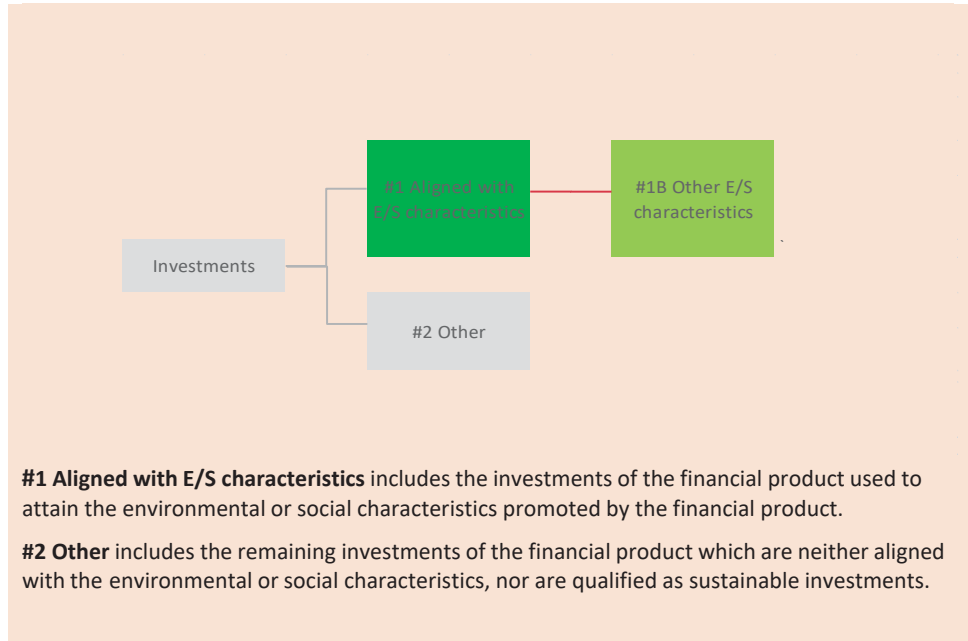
#1 Aligned with E/S characteristics

#1B Other E/S characteristics

Investments

#2 Other

**#1 Aligned with E/S characteristics** includes the investments of the financial product used to attain the environmental or social characteristics promoted by the financial product.

**#2 Other** includes the remaining investments of the financial product which are neither aligned with the environmental or social characteristics, nor are qualified as sustainable investments.